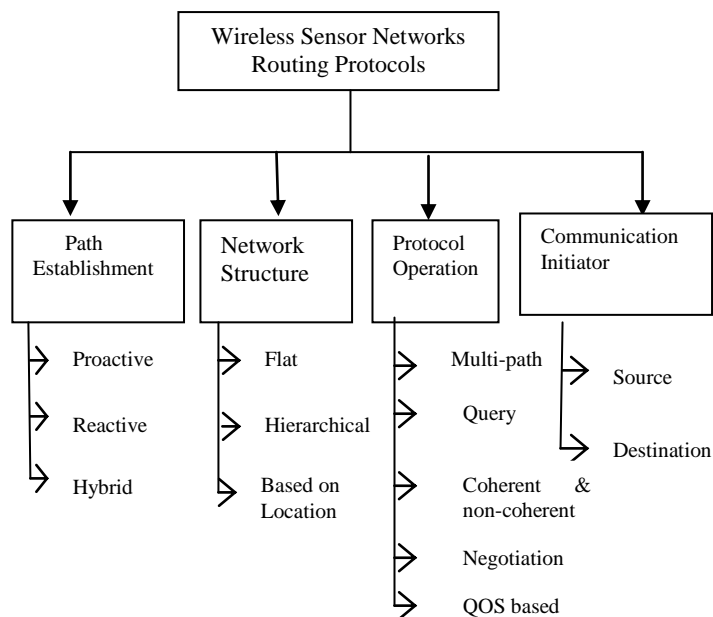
Wireless Sensor Networks Routing Protocols

Path Establishment

Proactive

Reactive

Hybrid

Network Structure

Flat

Hierarchical

Based on Location

Protocol Operation

Multi-path

Query

Coherent & non-coherent

Negotiation

QOS based

Communication Initiator

Source

Destination